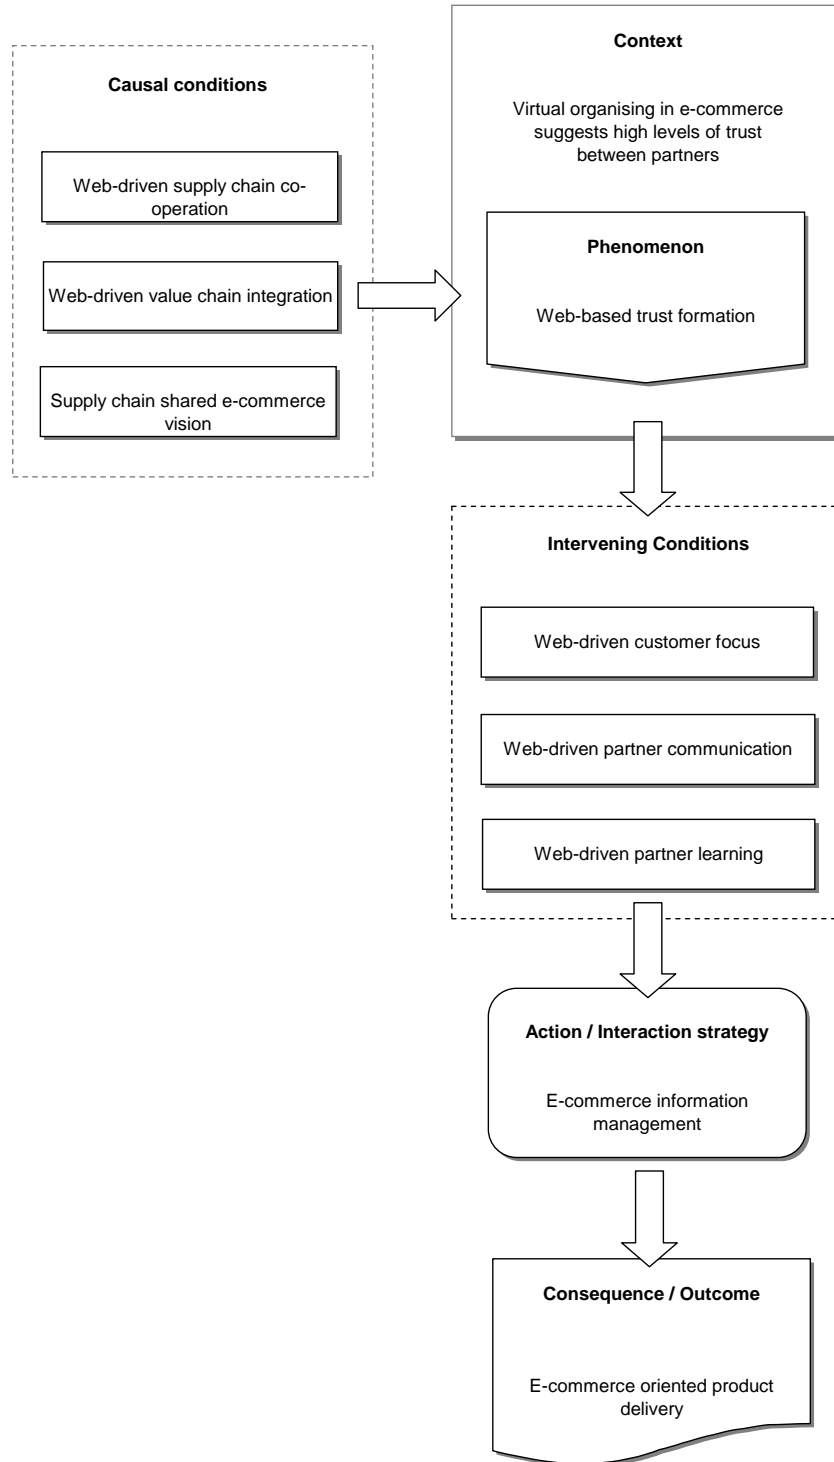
Causal conditions

Web-driven supply chain co-operation

Web-driven value chain integration

Supply chain shared e-commerce vision

Context

Virtual organising in e-commerce suggests high levels of trust between partners

Phenomenon

Web-based trust formation

Intervening Conditions

Web-driven customer focus

Web-driven partner communication

Web-driven partner learning

Action / Interaction strategy

E-commerce information management

Consequence / Outcome

E-commerce oriented product delivery